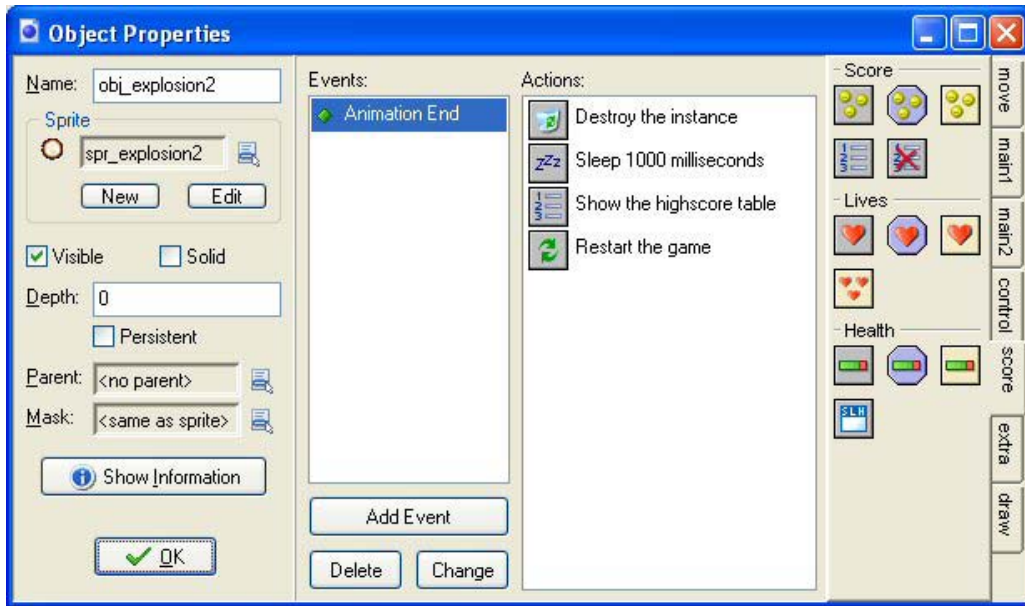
Object Properties

Name: obj_explosion2

Sprite

spr_explosion2

New Edit

Visible Solid

Depth: 0

Persistent

Parent: <no parent>

Mask: <same as sprite>

Show Information

OK

Events:

Animation End

Add Event

Delete Change

Actions:

Destroy the instance

Sleep 1000 milliseconds

Show the highscore table

Restart the game

Score

Lives

Health

move

main1

main2

control

score

extra

draw